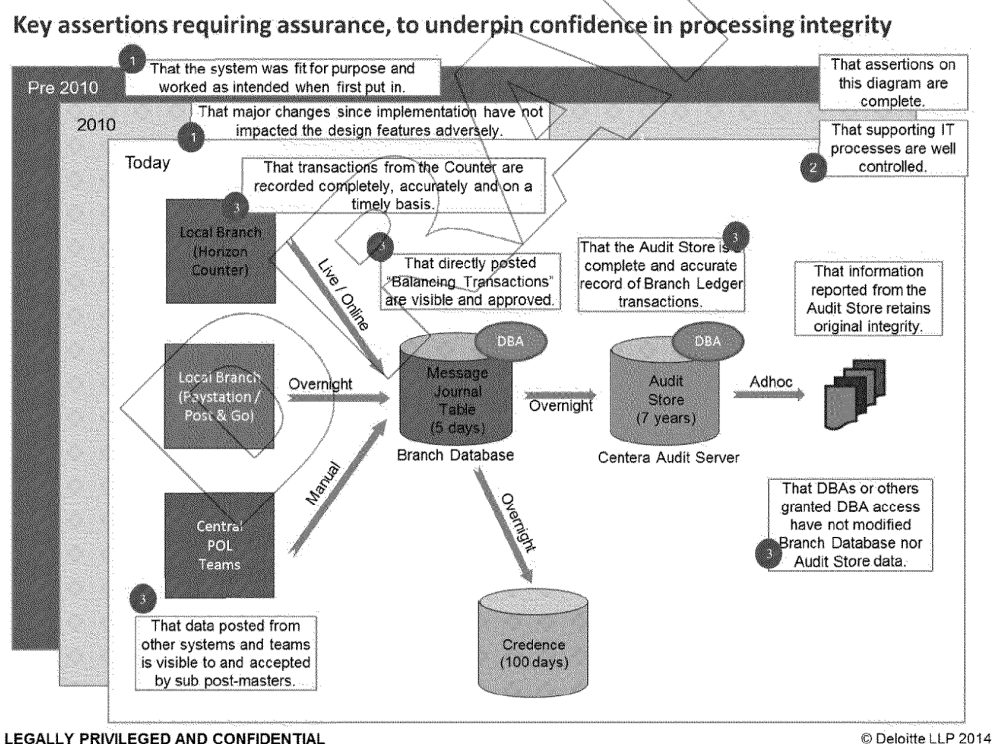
Key assertions requiring assurance, to underpin confidence in processing integrity

Pre 2010

1 That the system was fit for purpose and worked as intended when first put in.

2010

1 That major changes since implementation have not impacted the design features adversely.

That assertions on this diagram are complete.

2 That supporting IT processes are well controlled.

Today

3 That transactions from the Counter are recorded completely, accurately and on a timely basis.

Local Branch (Horizon Counter)

Live / Online

3 That directly posted "Balancing Transactions" are visible and approved.

3 That the Audit Store is a complete and accurate record of Branch Ledger transactions.

That information reported from the Audit Store retains original integrity.

DBA

DBA

Local Branch (Paystation / Post & Go)

Overnight

Message Journal Table (5 days)

Branch Database

Overnight

Audit Store (7 years)

Centera Audit Server

Adhoc

Manual

Central POL Teams

Overnight

3 That DBAs or others granted DBA access have not modified Branch Database nor Audit Store data.

3 That data posted from other systems and teams is visible to and accepted by sub post-masters.

Credence (100 days)

LEGALLY PRIVILEGED AND CONFIDENTIAL

© Deloitte LLP 2014